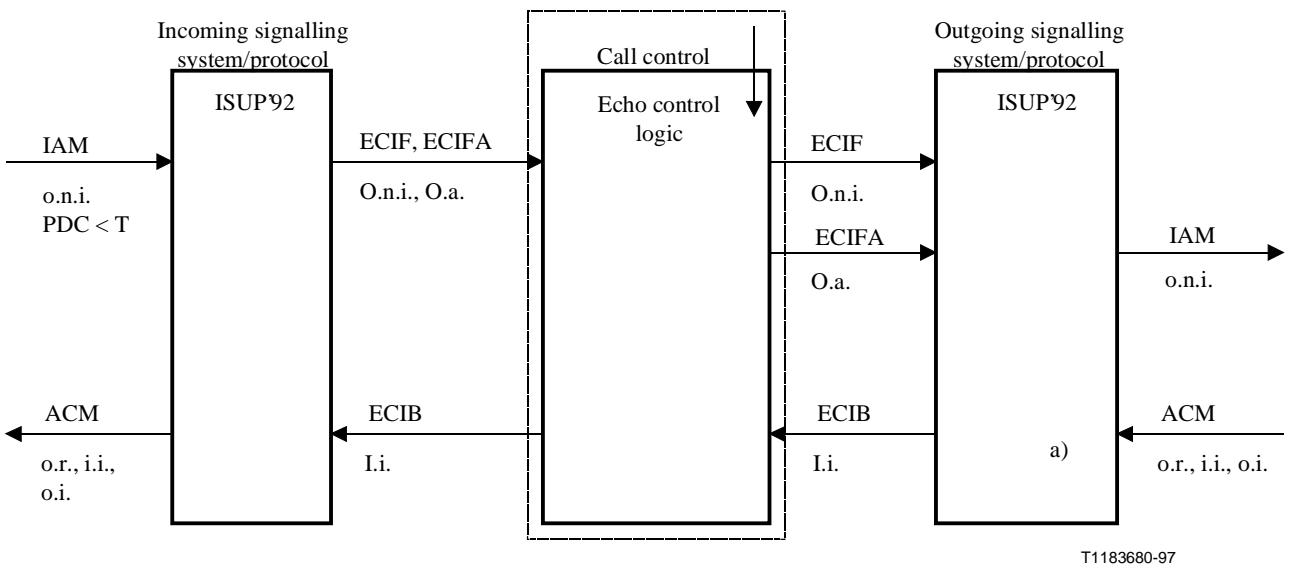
Incoming signalling system/protocol

ISUP'92

IAM

o.n.i.
PDC < T

ACM

o.r., i.i., o.i.

ECIF, ECIFA

O.n.i., O.a.

ECIB

I.i.

Call control

Echo control logic

ECIF

O.n.i.

ECIFA

O.a.

ECIB

I.i.

Outgoing signalling system/protocol

ISUP'92

a)

IAM

o.n.i.

ACM

o.r., i.i., o.i.

T1183680-97